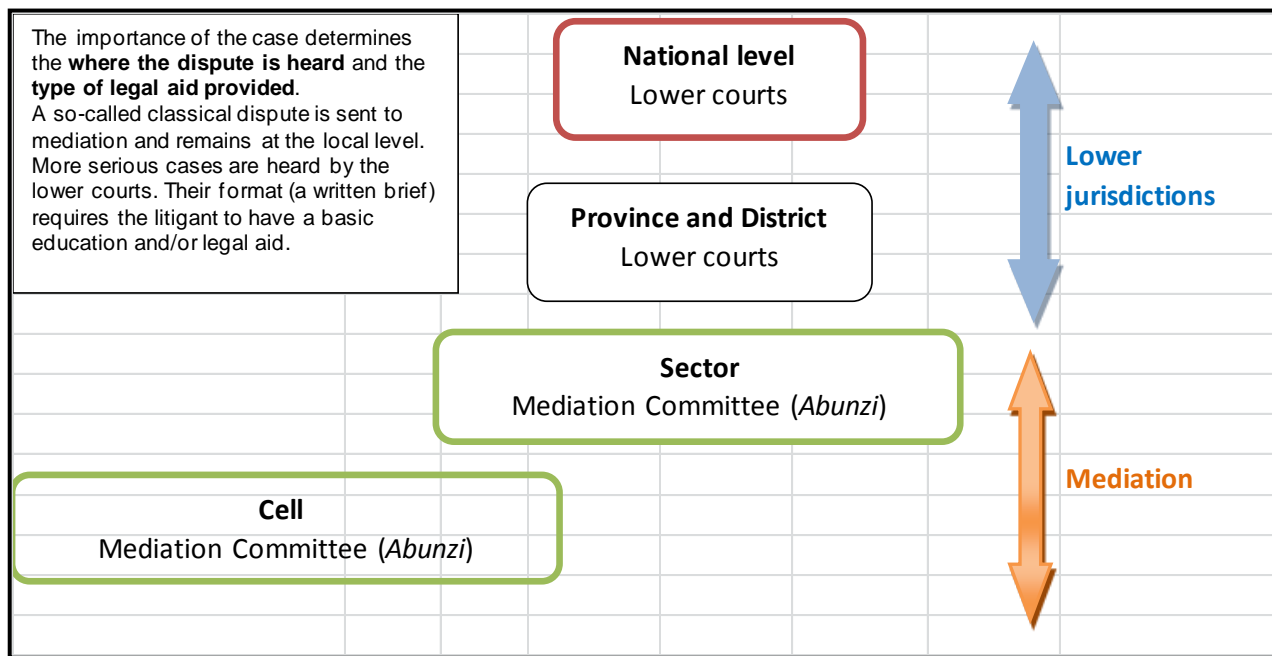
The importance of the case determines the **where the dispute is heard** and the **type of legal aid provided**.
A so-called classical dispute is sent to mediation and remains at the local level. More serious cases are heard by the lower courts. Their format (a written brief) requires the litigant to have a basic education and/or legal aid.

**National level**
Lower courts

**Province and District**
Lower courts

**Sector**
Mediation Committee (*Abunzi*)

**Cell**
Mediation Committee (*Abunzi*)

**Lower jurisdictions**

**Mediation**